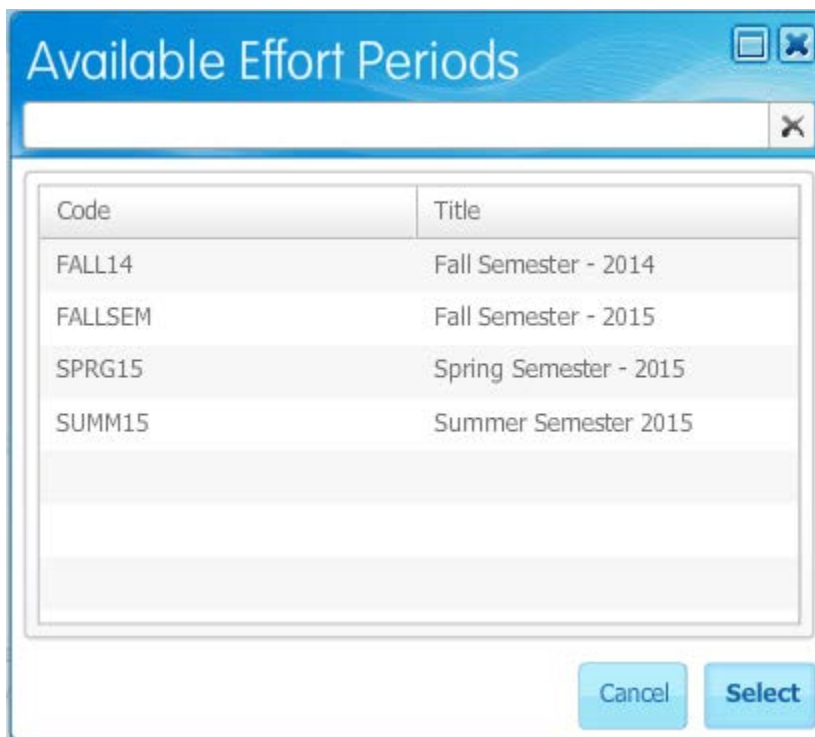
Available Effort Periods

| Code | Title |
|---|---|
| FALL14 | Fall Semester - 2014 |
| FALLSEM | Fall Semester - 2015 |
| SPRG15 | Spring Semester - 2015 |
| SUMM15 | Summer Semester 2015 |

Cancel Select